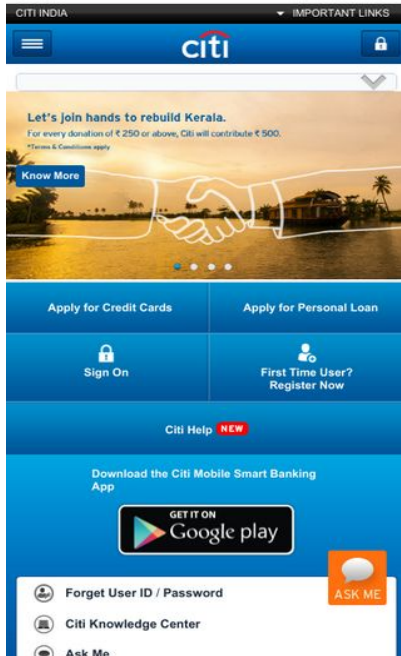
CITI INDIA
IMPORTANT LINKS
citi

Let's join hands to rebuild Kerala.
For every donation of ₹ 250 or above, Citi will contribute ₹ 500.
*Terms & Conditions apply
Know More

Apply for Credit Cards
Apply for Personal Loan
Sign On
First Time User? Register Now
Citi Help NEW

Download the Citi Mobile Smart Banking App
GET IT ON
Google play

Forget User ID / Password
Citi Knowledge Center
Ask Me
ASK ME